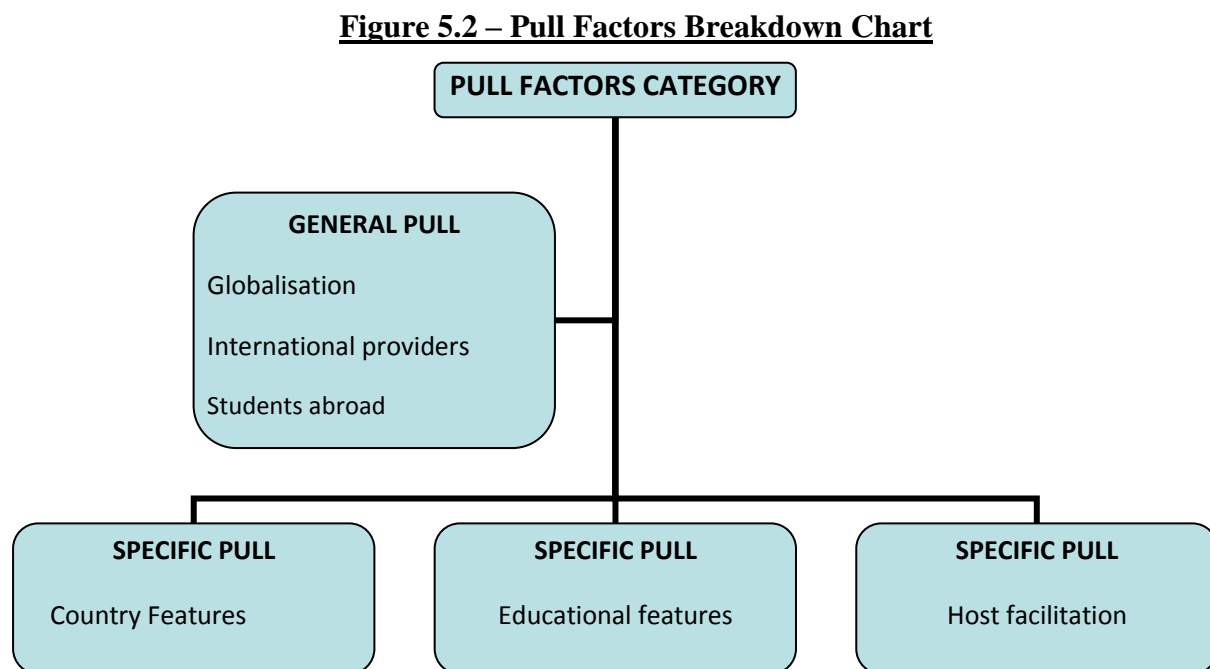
Figure 5.2 – Pull Factors Breakdown Chart

PULL FACTORS CATEGORY

GENERAL PULL

Globalisation

International providers

Students abroad

SPECIFIC PULL

Country Features

SPECIFIC PULL

Educational features

SPECIFIC PULL

Host facilitation